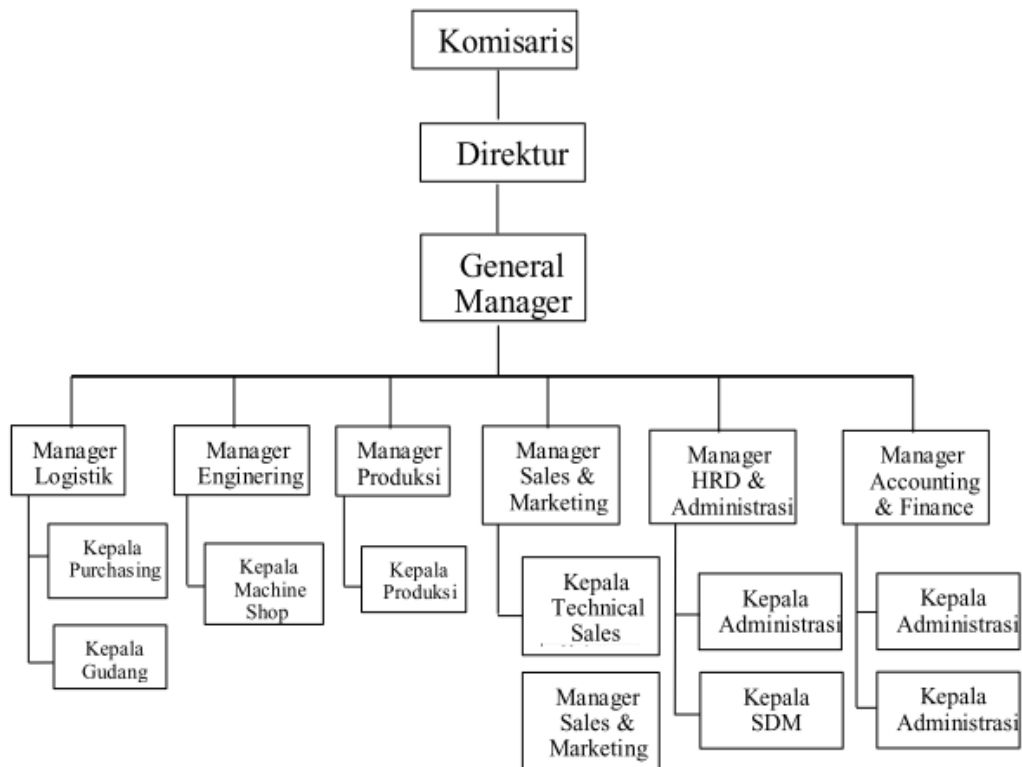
Komisaris

Direktur

General Manager

Manager Logistik

Kepala Purchasing

Kepala Gudang

Manager Enginering

Kepala Machine Shop

Manager Produksi

Kepala Produksi

Manager Sales & Marketing

Kepala Technical Sales

Manager Sales & Marketing

Manager HRD & Administrasi

Kepala Administrasi

Kepala SDM

Manager Accounting & Finance

Kepala Administrasi

Kepala Administrasi